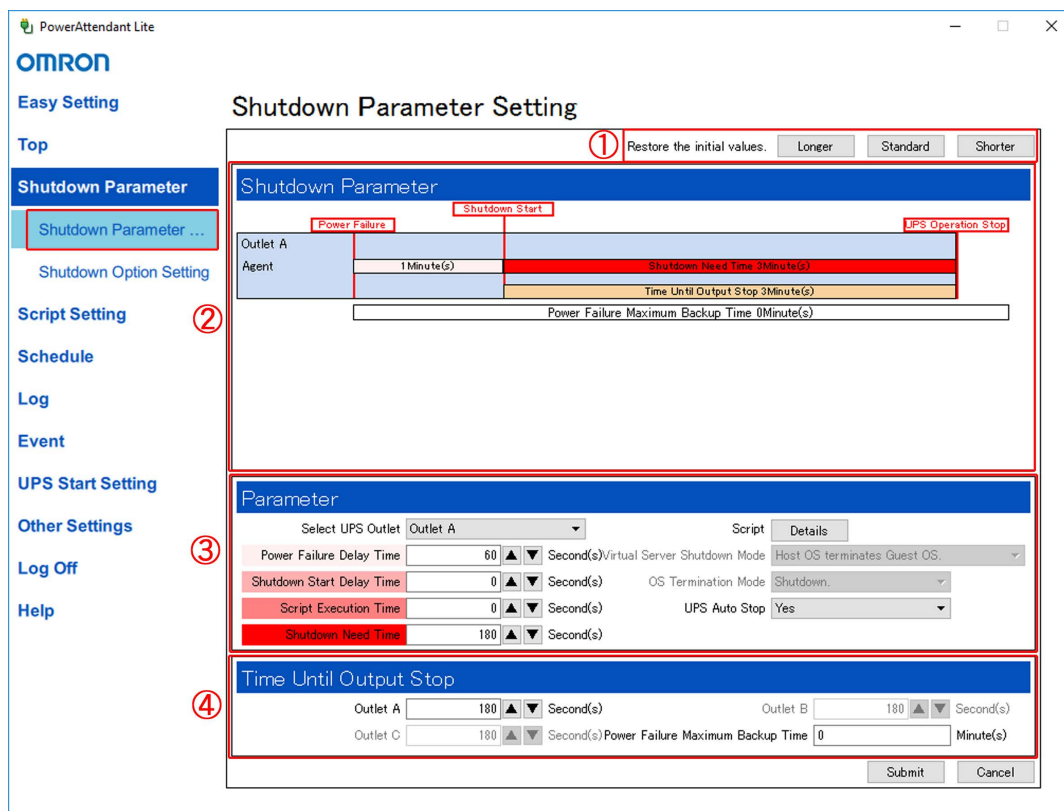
PowerAttendant Lite

OMRON

Easy Setting

Top

Shutdown Parameter

Shutdown Parameter ...

Shutdown Option Setting

Script Setting

Schedule

Log

Event

UPS Start Setting

Other Settings

Log Off

Help

Shutdown Parameter Setting

①

Restore the initial values. Longer Standard Shorter

Shutdown Parameter

Power Failure

Shutdown Start

UPS Operation Stop

Outlet A

Agent

1Minute(s)

Shutdown Need Time 3Minute(s)

Time Until Output Stop 3Minute(s)

②

Power Failure Maximum Backup Time 0Minute(s)

Parameter

③

| | | | | |
|---|---|---|---|---|
| Select UPS Outlet | Outlet A | | Script | Details |
| Power Failure Delay Time | 60 | Second(s) | Virtual Server Shutdown Mode | Host OS terminates Guest OS. |
| Shutdown Start Delay Time | 0 | Second(s) | OS Termination Mode | Shutdown. |
| Script Execution Time | 0 | Second(s) | UPS Auto Stop | Yes |
| Shutdown Need Time | 180 | Second(s) | | |

Time Until Output Stop

④

| | | | | | |
|---|---|---|---|---|---|
| Outlet A | 180 | Second(s) | Outlet B | 180 | Second(s) |
| Outlet C | 180 | Second(s) | Power Failure Maximum Backup Time | 0 | Minute(s) |

Submit Cancel